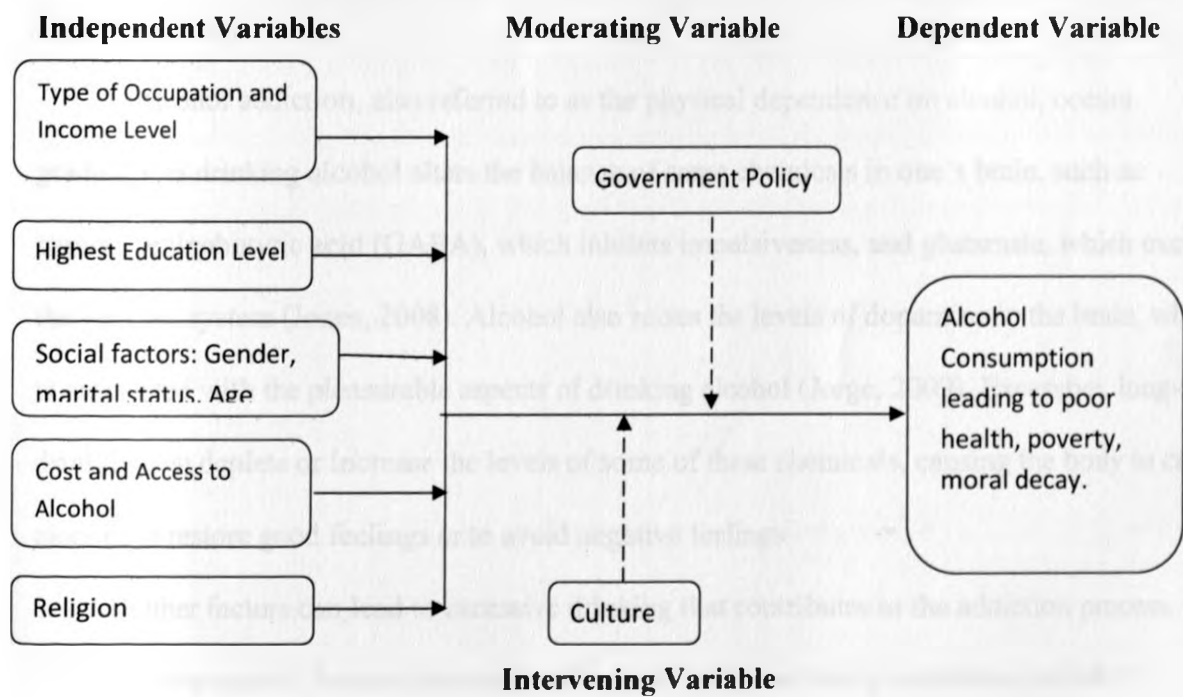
Independent Variables

Moderating Variable

Dependent Variable

Type of Occupation and Income Level

Highest Education Level

Social factors: Gender, marital status, Age

Cost and Access to Alcohol

Religion

Government Policy

Culture

Alcohol Consumption leading to poor health, poverty, moral decay.

Intervening Variable